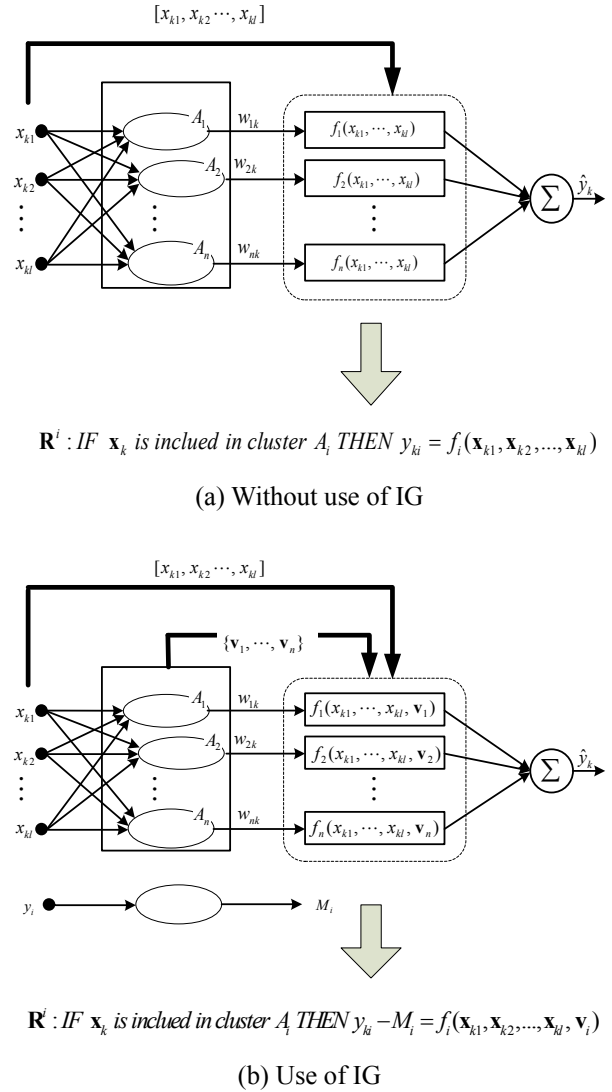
$[x_{k1}, x_{k2} \cdots, x_{kl}]$

$x_{k1}$
$x_{k2}$
$\vdots$
$x_{kl}$

$A_1$
$A_2$
$\vdots$
$A_n$

$w_{1k}$
$w_{2k}$
$w_{nk}$

$f_1(x_{k1}, \cdots, x_{kl})$
$f_2(x_{k1}, \cdots, x_{kl})$
$\vdots$
$f_n(x_{k1}, \cdots, x_{kl})$

$\sum$ $\hat{y}_k$

$\mathbf{R}^i : IF\ \mathbf{x}_k\ is\ inclued\ in\ cluster\ A_i\ THEN\ y_{kl} = f_i(\mathbf{x}_{k1}, \mathbf{x}_{k2}, ..., \mathbf{x}_{kl})$

(a) Without use of IG

$[x_{k1}, x_{k2} \cdots, x_{kl}]$

$\{\mathbf{v}_1, \cdots, \mathbf{v}_n\}$

$x_{k1}$
$x_{k2}$
$\vdots$
$x_{kl}$

$A_1$
$A_2$
$\vdots$
$A_n$

$w_{1k}$
$w_{2k}$
$w_{nk}$

$f_1(x_{k1}, \cdots, x_{kl}, \mathbf{v}_1)$
$f_2(x_{k1}, \cdots, x_{kl}, \mathbf{v}_2)$
$\vdots$
$f_n(x_{k1}, \cdots, x_{kl}, \mathbf{v}_n)$

$\sum$ $\hat{y}_k$

$y_i$ $M_i$

$\mathbf{R}^i : IF\ \mathbf{x}_k\ is\ inclued\ in\ cluster\ A_i\ THEN\ y_{ki} - M_i = f_i(\mathbf{x}_{k1}, \mathbf{x}_{k2}, ..., \mathbf{x}_{kl}, \mathbf{v}_i)$

(b) Use of IG